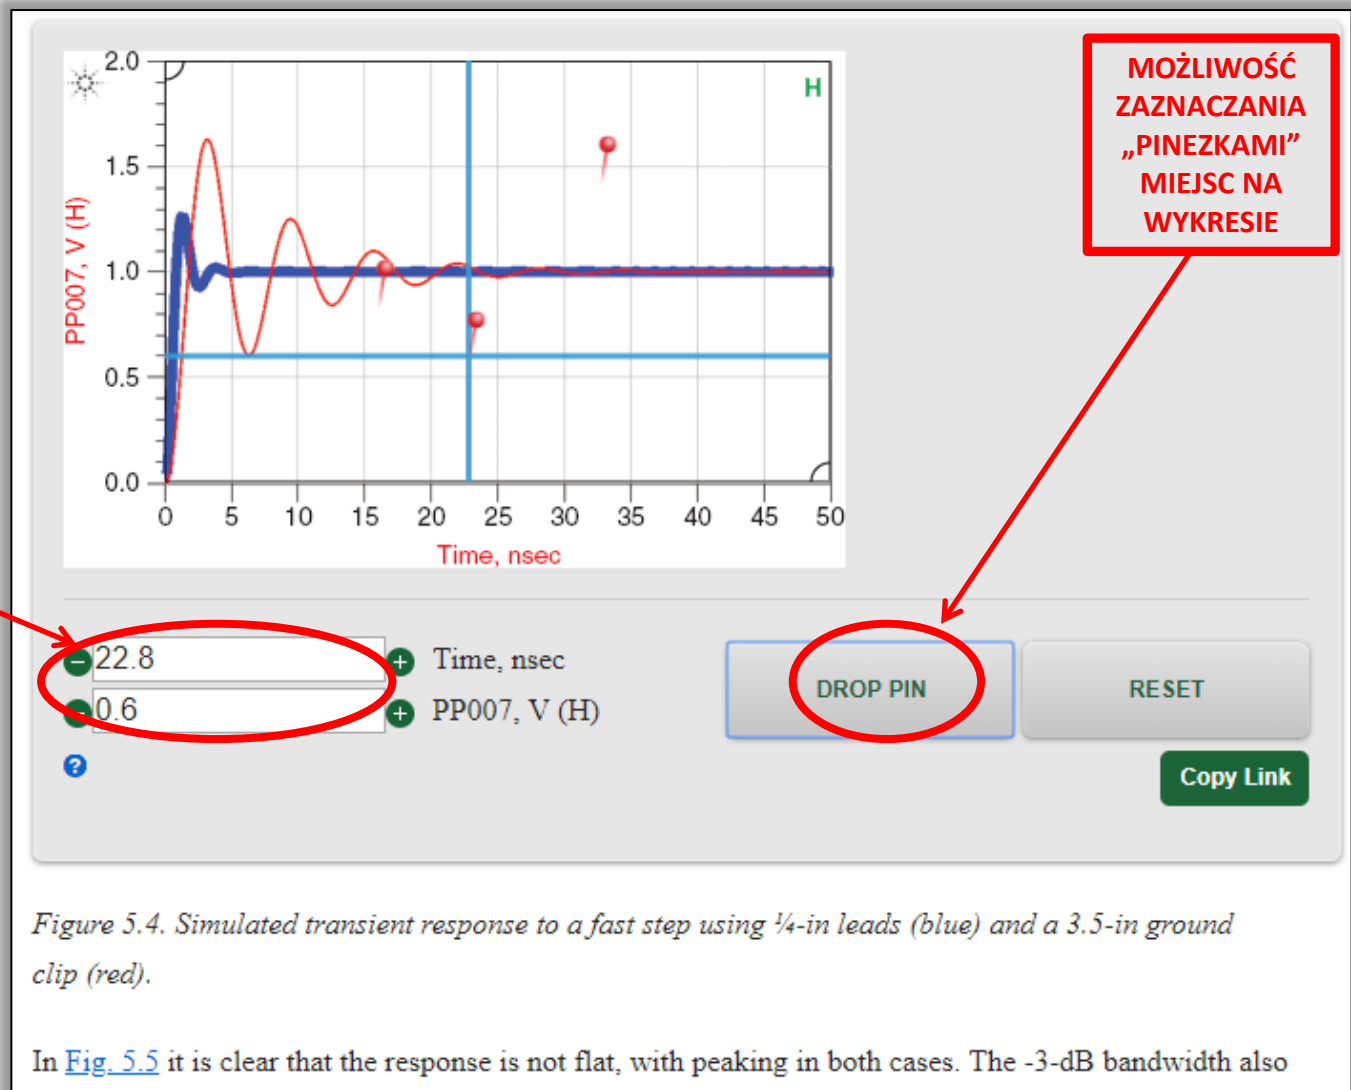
2.0
1.5
1.0
0.5
0.0
PP007, V (H)
H
0 5 10 15 20 25 30 35 40 45 50
Time, nsec

MOŻLIWOŚĆ ZAZNACZANIA „PINEZKAMI" MIEJSC NA WYKRESIE

22.8
Time, nsec
0.6
PP007, V (H)

DROP PIN
RESET
Copy Link

Figure 5.4. Simulated transient response to a fast step using ¼-in leads (blue) and a 3.5-in ground clip (red).

In Fig. 5.5 it is clear that the response is not flat, with peaking in both cases. The -3-dB bandwidth also